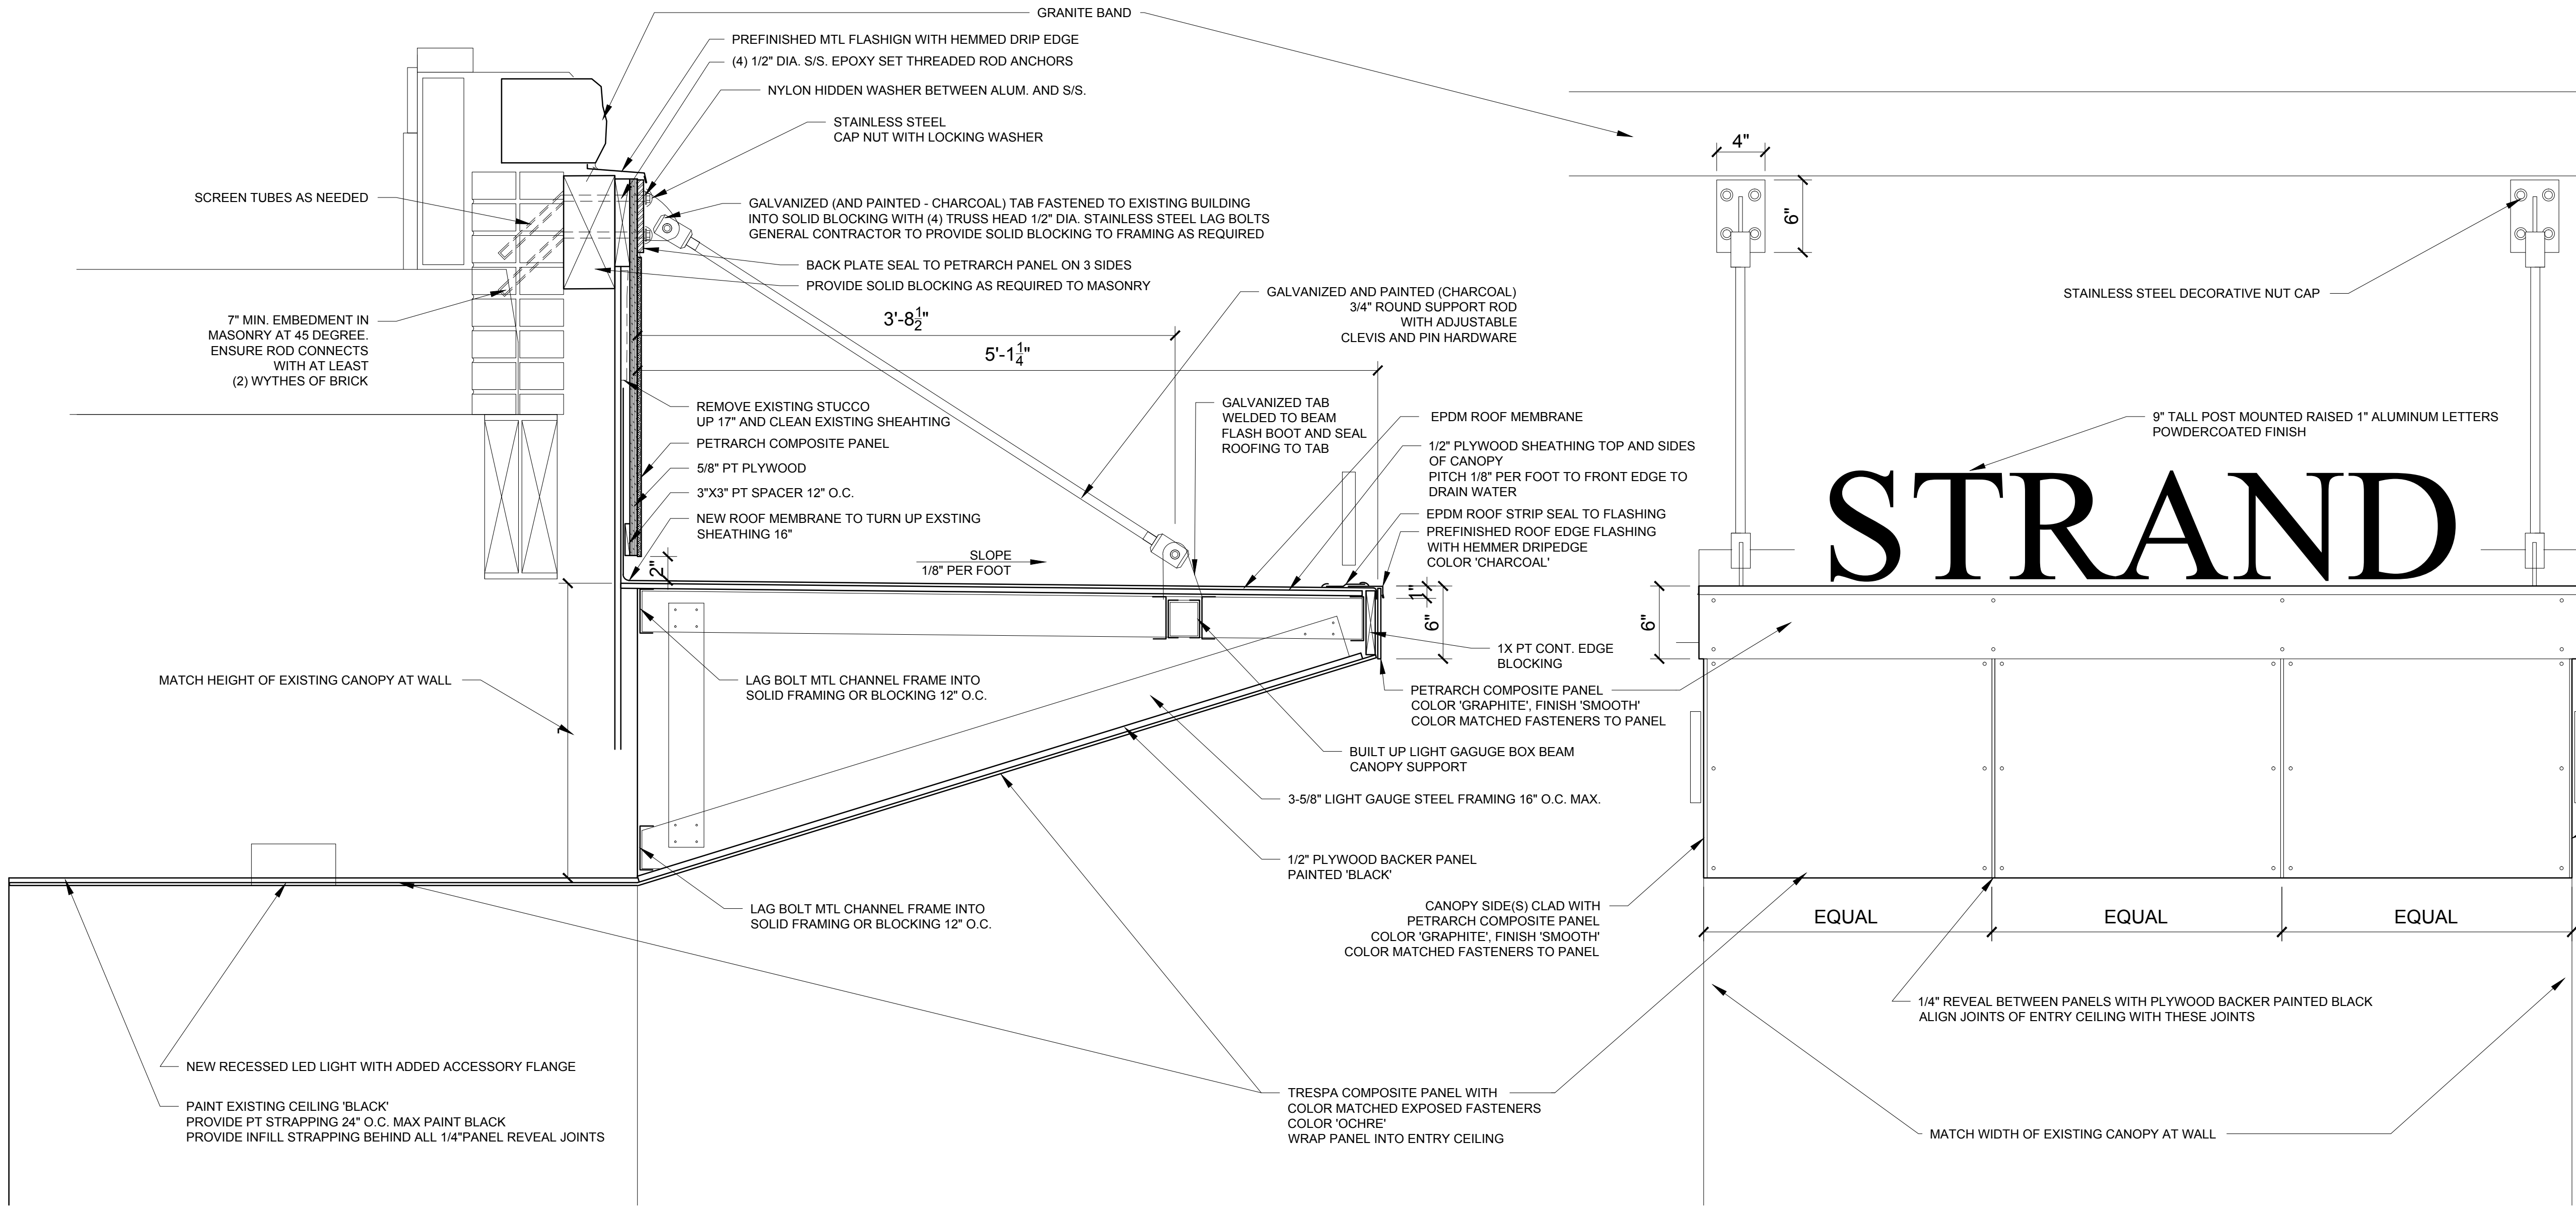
GRANITE BAND

PREFINISHED MTL FLASHIGN WITH HEMMED DRIP EDGE

(4) 1/2" DIA. S/S. EPOXY SET THREADED ROD ANCHORS

NYLON HIDDEN WASHER BETWEEN ALUM. AND S/S.

STAINLESS STEEL CAP NUT WITH LOCKING WASHER

SCREEN TUBES AS NEEDED

GALVANIZED (AND PAINTED - CHARCOAL) TAB FASTENED TO EXISTING BUILDING INTO SOLID BLOCKING WITH (4) TRUSS HEAD 1/2" DIA. STAINLESS STEEL LAG BOLTS GENERAL CONTRACTOR TO PROVIDE SOLID BLOCKING TO FRAMING AS REQUIRED

BACK PLATE SEAL TO PETRARCH PANEL ON 3 SIDES

PROVIDE SOLID BLOCKING AS REQUIRED TO MASONRY

7" MIN. EMBEDMENT IN MASONRY AT 45 DEGREE. ENSURE ROD CONNECTS WITH AT LEAST (2) WYTHES OF BRICK

$3'-8\frac{1}{2}"$

$5'-1\frac{1}{4}"$

GALVANIZED AND PAINTED (CHARCOAL) 3/4" ROUND SUPPORT ROD WITH ADJUSTABLE CLEVIS AND PIN HARDWARE

4"

6"

STAINLESS STEEL DECORATIVE NUT CAP

REMOVE EXISTING STUCCO UP 17" AND CLEAN EXISTING SHEAHTING

PETRARCH COMPOSITE PANEL

5/8" PT PLYWOOD

3"X3" PT SPACER 12" O.C.

NEW ROOF MEMBRANE TO TURN UP EXSTING SHEATHING 16"

GALVANIZED TAB WELDED TO BEAM FLASH BOOT AND SEAL ROOFING TO TAB

EPDM ROOF MEMBRANE

1/2" PLYWOOD SHEATHING TOP AND SIDES OF CANOPY PITCH 1/8" PER FOOT TO FRONT EDGE TO DRAIN WATER

EPDM ROOF STRIP SEAL TO FLASHING

PREFINISHED ROOF EDGE FLASHING WITH HEMMER DRIPEDGE COLOR 'CHARCOAL'

9" TALL POST MOUNTED RAISED 1" ALUMINUM LETTERS POWDERCOATED FINISH

STRAND

2"

SLOPE 1/8" PER FOOT

1"

6"

6"

1X PT CONT. EDGE BLOCKING

PETRARCH COMPOSITE PANEL COLOR 'GRAPHITE', FINISH 'SMOOTH' COLOR MATCHED FASTENERS TO PANEL

MATCH HEIGHT OF EXISTING CANOPY AT WALL

LAG BOLT MTL CHANNEL FRAME INTO SOLID FRAMING OR BLOCKING 12" O.C.

BUILT UP LIGHT GAGUGE BOX BEAM CANOPY SUPPORT

3-5/8" LIGHT GAUGE STEEL FRAMING 16" O.C. MAX.

1/2" PLYWOOD BACKER PANEL PAINTED 'BLACK'

CANOPY SIDE(S) CLAD WITH PETRARCH COMPOSITE PANEL COLOR 'GRAPHITE', FINISH 'SMOOTH' COLOR MATCHED FASTENERS TO PANEL

LAG BOLT MTL CHANNEL FRAME INTO SOLID FRAMING OR BLOCKING 12" O.C.

EQUAL

EQUAL

EQUAL

1/4" REVEAL BETWEEN PANELS WITH PLYWOOD BACKER PAINTED BLACK ALIGN JOINTS OF ENTRY CEILING WITH THESE JOINTS

NEW RECESSED LED LIGHT WITH ADDED ACCESSORY FLANGE

PAINT EXISTING CEILING 'BLACK'
PROVIDE PT STRAPPING 24" O.C. MAX PAINT BLACK
PROVIDE INFILL STRAPPING BEHIND ALL 1/4"PANEL REVEAL JOINTS

TRESPA COMPOSITE PANEL WITH COLOR MATCHED EXPOSED FASTENERS COLOR 'OCHRE' WRAP PANEL INTO ENTRY CEILING

MATCH WIDTH OF EXISTING CANOPY AT WALL